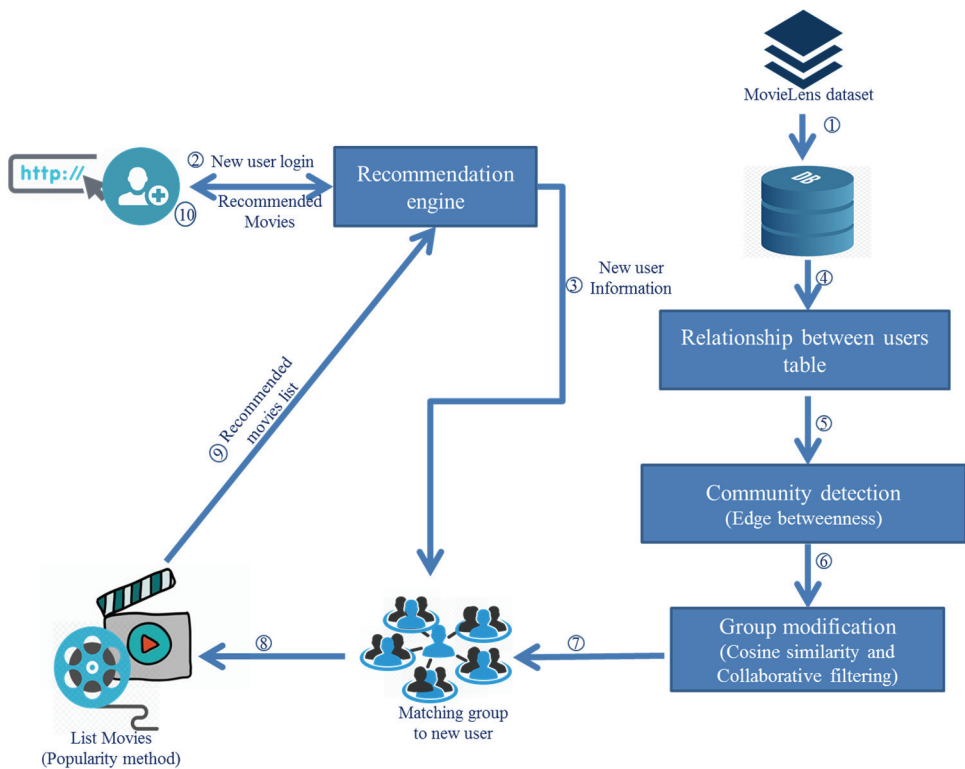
MovieLens dataset

①

DB

http://

② New user login

Recommended Movies

⑩

Recommendation engine

③ New user Information

④

Relationship between users table

⑤

Community detection (Edge betweenness)

⑥

Group modification (Cosine similarity and Collaborative filtering)

⑦

Matching group to new user

⑧

List Movies (Popularity method)

⑨ Recommended movies list